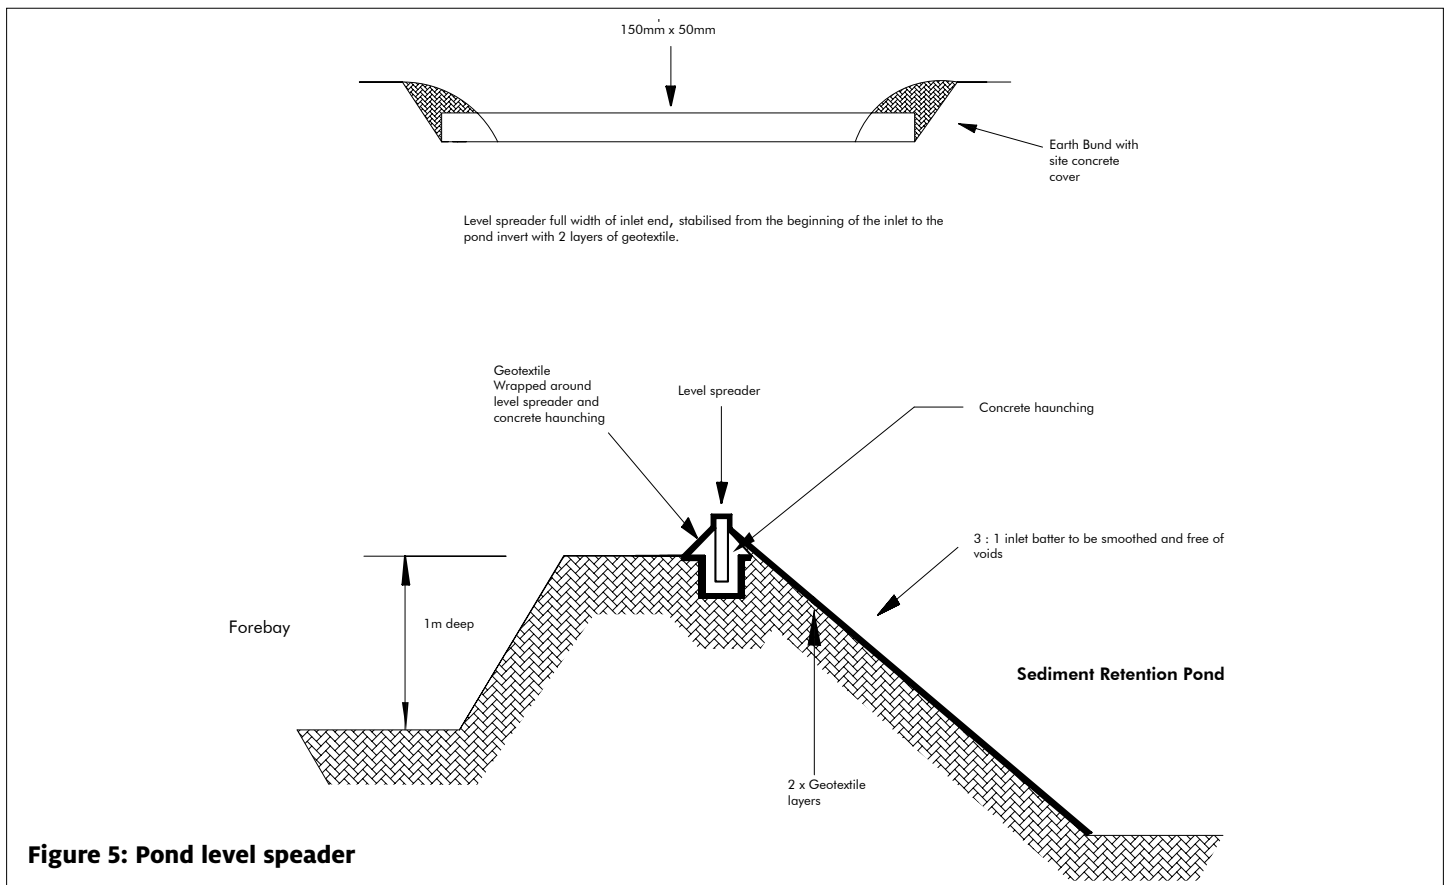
150mm x 50mm

Earth Bund with site concrete cover

Level spreader full width of inlet end, stabilised from the beginning of the inlet to the pond invert with 2 layers of geotextile.

Geotextile Wrapped around level spreader and concrete haunching

Level spreader

Concrete haunching

3 : 1 inlet batter to be smoothed and free of voids

Forebay

1m deep

Sediment Retention Pond

2 x Geotextile layers

Figure 5: Pond level speader